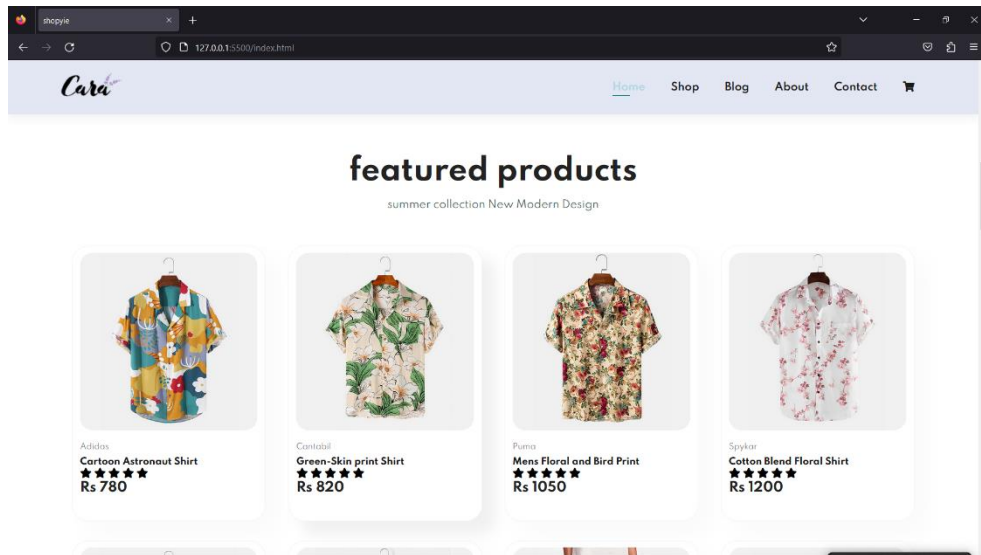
shopyie
127.0.0.1:5500/index.html

Cara

Home Shop Blog About Contact

featured products

summer collection New Modern Design

Adidas
Cartoon Astronaut Shirt
★★★★★
Rs 780

Cantabil
Green-Skin print Shirt
★★★★★
Rs 820

Puma
Mens Floral and Bird Print
★★★★★
Rs 1050

Spykar
Cotton Blend Floral Shirt
★★★★★
Rs 1200